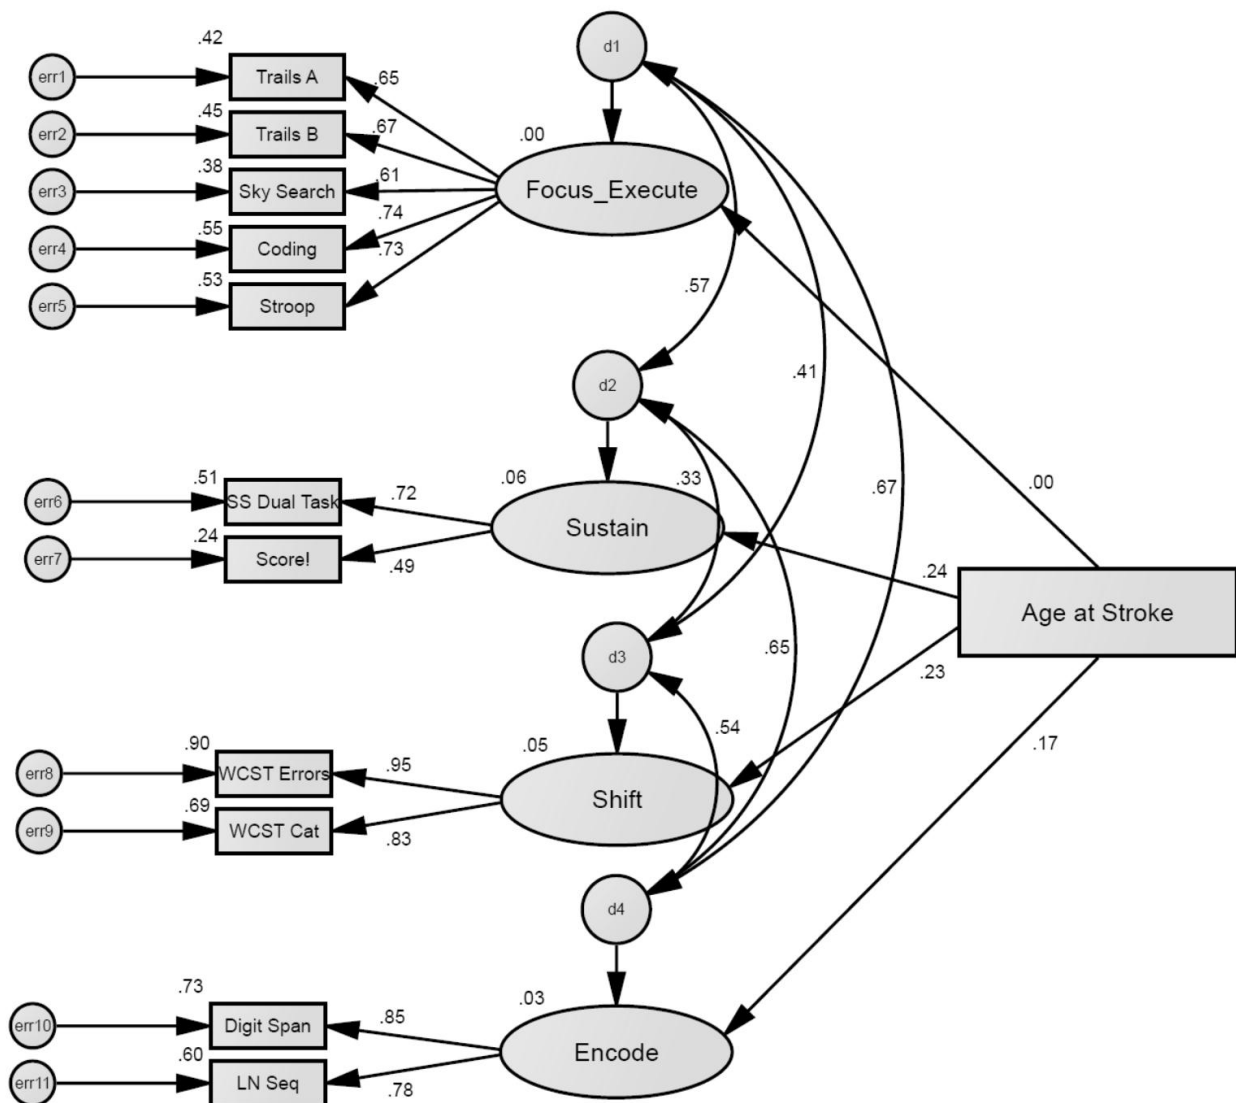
d1

.42
err1
Trails A
.65
.45
err2
Trails B
.67
.38
err3
Sky Search
.61
.74
.55
err4
Coding
.73
.53
err5
Stroop

.00
Focus_Execute

.57

d2

.41

.51
err6
SS Dual Task
.72
.24
err7
Score!
.49

.06
Sustain
.33

.67

.00

.24
Age at Stroke

d3

.65

.23

.90
err8
WCST Errors
.95
.69
err9
WCST Cat
.83

.05
Shift
.54

.17

d4

.73
err10
Digit Span
.85
.60
err11
LN Seq
.78

.03
Encode